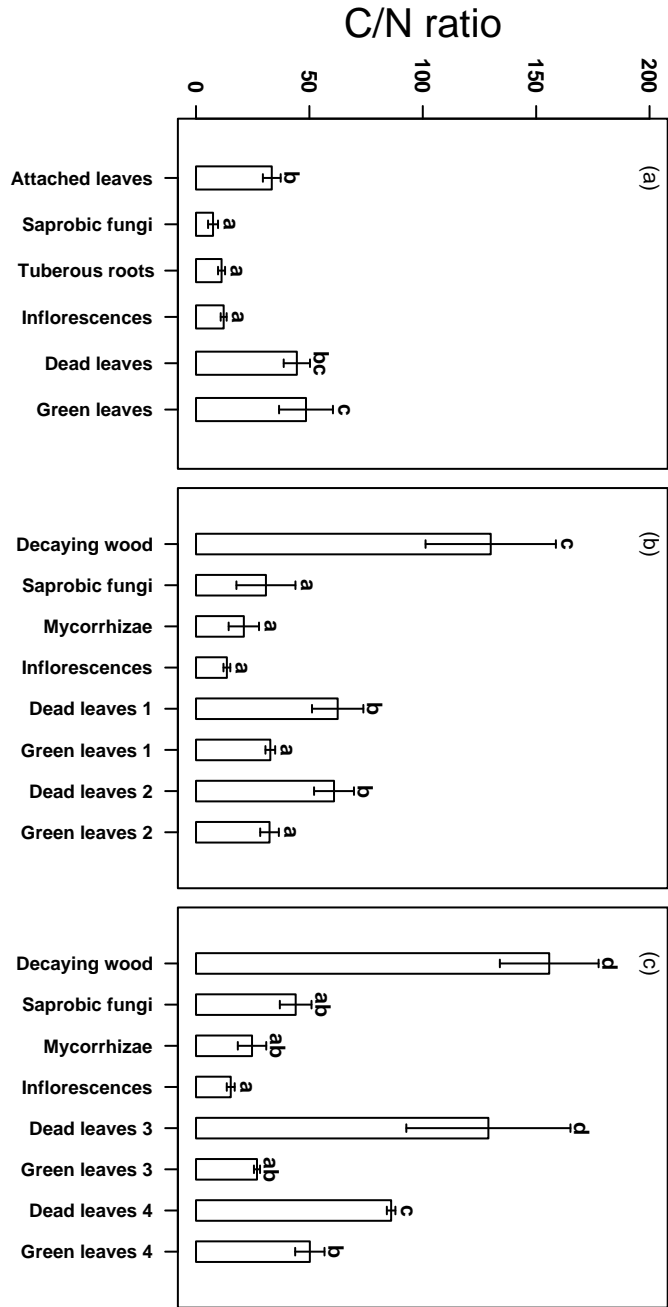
C/N ratio

0
50
100
150
200

(a)
Attached leaves b
Saprobic fungi a
Tuberous roots a
Inflorescences a
Dead leaves bc
Green leaves c

(b)
Decaying wood c
Saprobic fungi a
Mycorrhizae a
Inflorescences a
Dead leaves 1 b
Green leaves 1 a
Dead leaves 2 b
Green leaves 2 a

(c)
Decaying wood d
Saprobic fungi ab
Mycorrhizae ab
Inflorescences a
Dead leaves 3 d
Green leaves 3 ab
Dead leaves 4 c
Green leaves 4 b